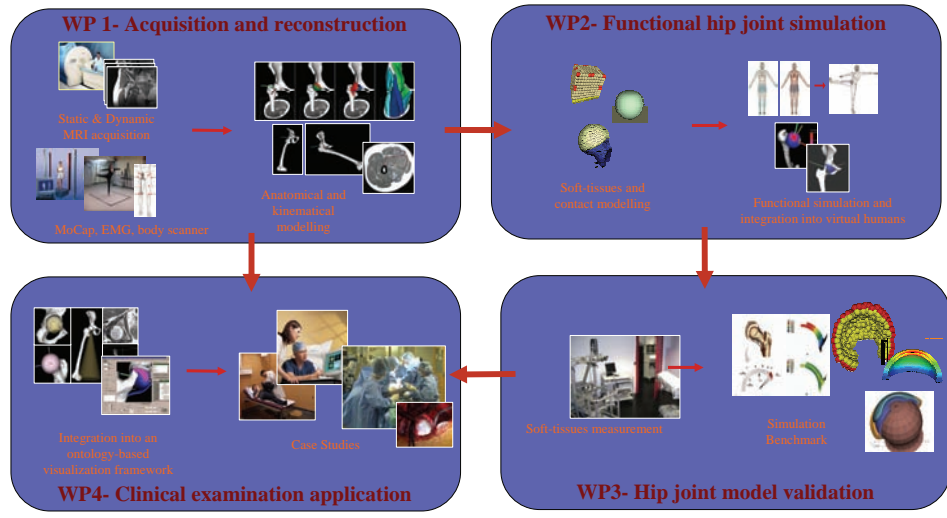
WP 1- Acquisition and reconstruction

Static & Dynamic MRI acquisition

MoCap, EMG, body scanner

Anatomical and kinematical modelling

WP2- Functional hip joint simulation

Soft-tissues and contact modelling

Functional simulation and integration into virtual humans

WP4- Clinical examination application

Integration into an ontology-based visualization framework

Case Studies

WP3- Hip joint model validation

Soft-tissues measurement

Simulation Benchmark